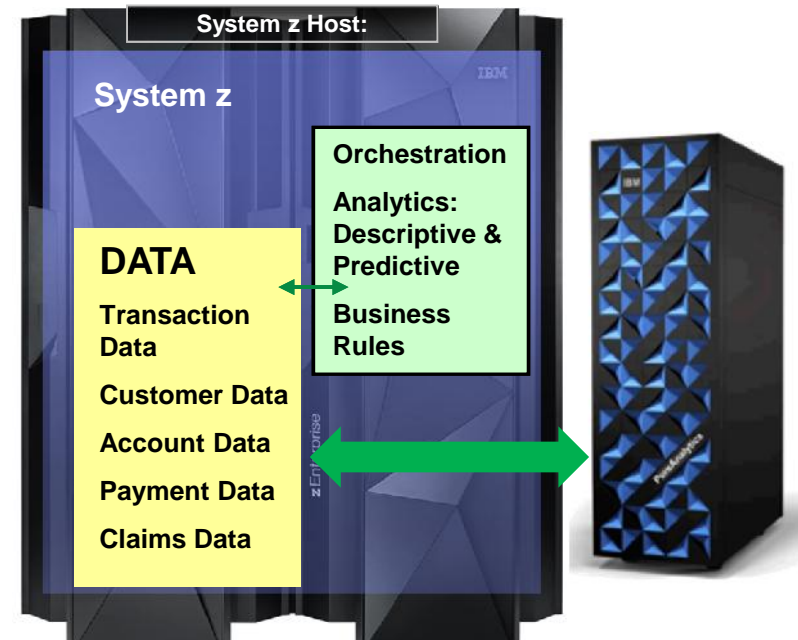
System z Host:

IBM

System z

Orchestration

Analytics: Descriptive & Predictive

Business Rules

DATA

Transaction Data

Customer Data

Account Data

Payment Data

Claims Data

zEnterprise

IBM

PureAnalytics